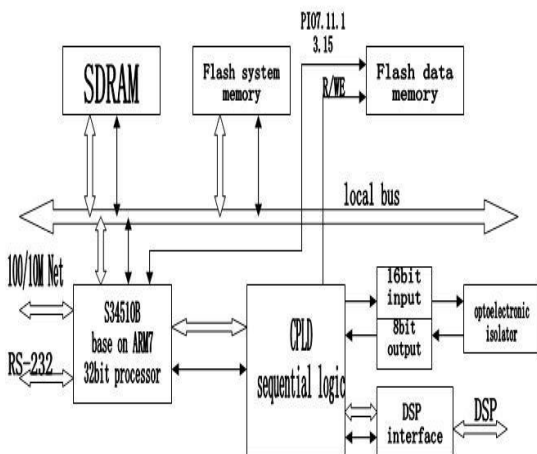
PI07.11.1
3.15

SDRAM

Flash system memory

Flash data memory

R/WE

local bus

100/10M Net

RS-232

S34510B
base on ARM7
32bit processor

CPLD
sequential logic

16bit input

8bit output

optoelectronic isolator

DSP interface

DSP